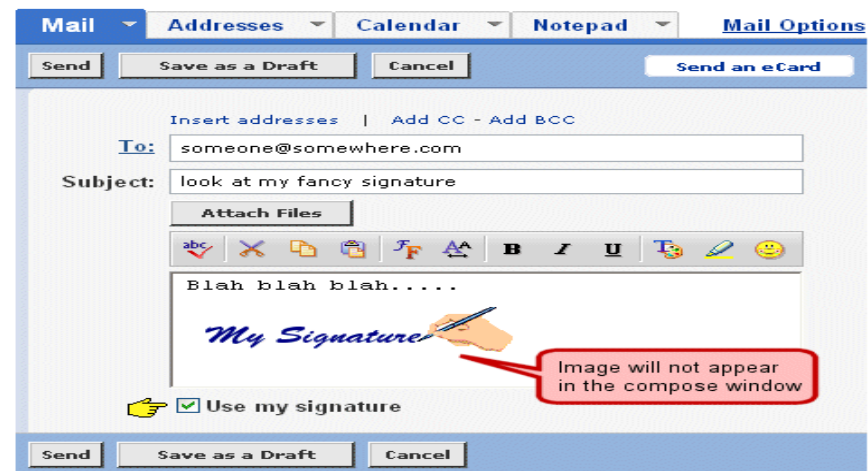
Mail | Addresses | Calendar | Notepad | Mail Options

Send | Save as a Draft | Cancel | Send an eCard

Insert addresses | Add CC - Add BCC

To: someone@somewhere.com

Subject: look at my fancy signature

Attach Files

abc B I U

Blah blah blah.....

My Signature

Image will not appear in the compose window

Use my signature

Send | Save as a Draft | Cancel